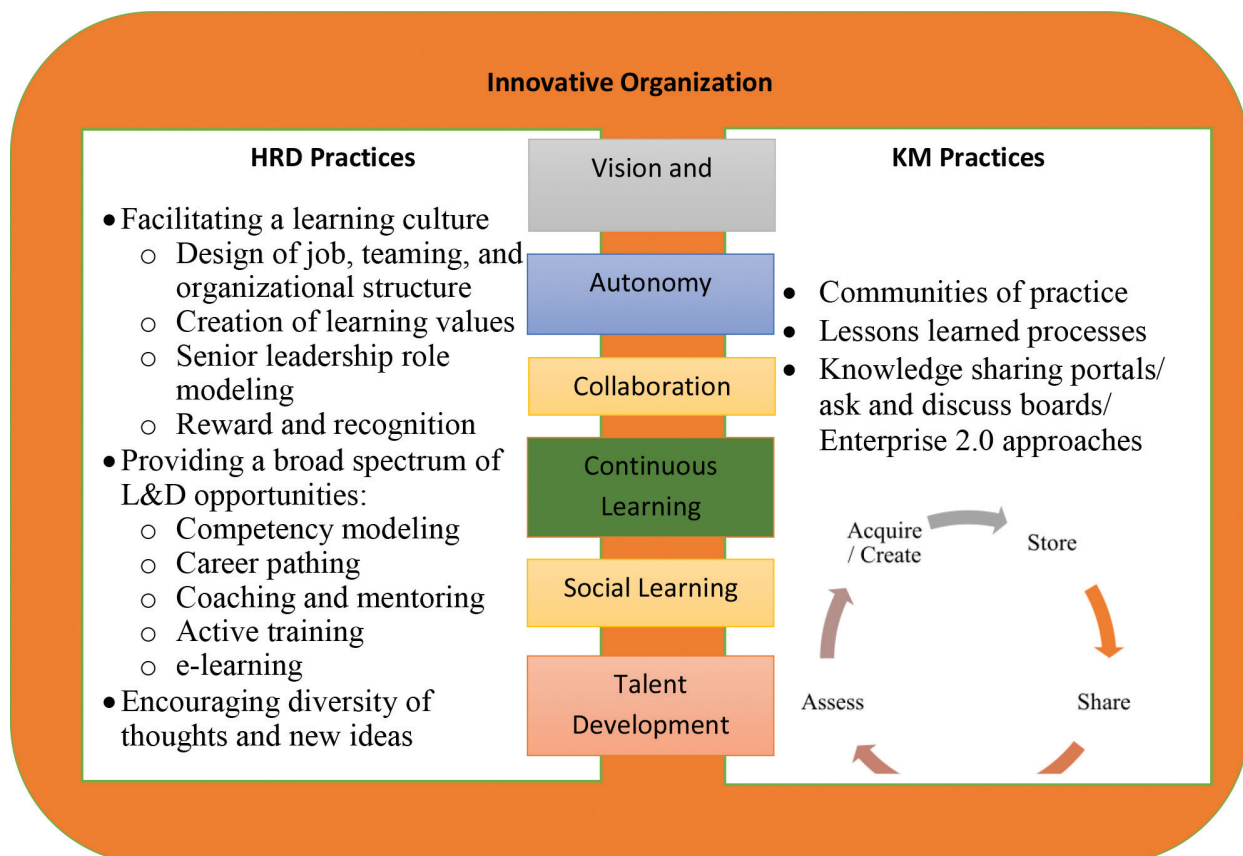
Innovative Organization

HRD Practices

- Facilitating a learning culture
  - Design of job, teaming, and organizational structure
  - Creation of learning values
  - Senior leadership role modeling
  - Reward and recognition
- Providing a broad spectrum of L&D opportunities:
  - Competency modeling
  - Career pathing
  - Coaching and mentoring
  - Active training
  - e-learning
- Encouraging diversity of thoughts and new ideas

Vision and

Autonomy

Collaboration

Continuous Learning

Social Learning

Talent Development

KM Practices

- Communities of practice
- Lessons learned processes
- Knowledge sharing portals/ ask and discuss boards/ Enterprise 2.0 approaches

Acquire / Create

Store

Share

Assess